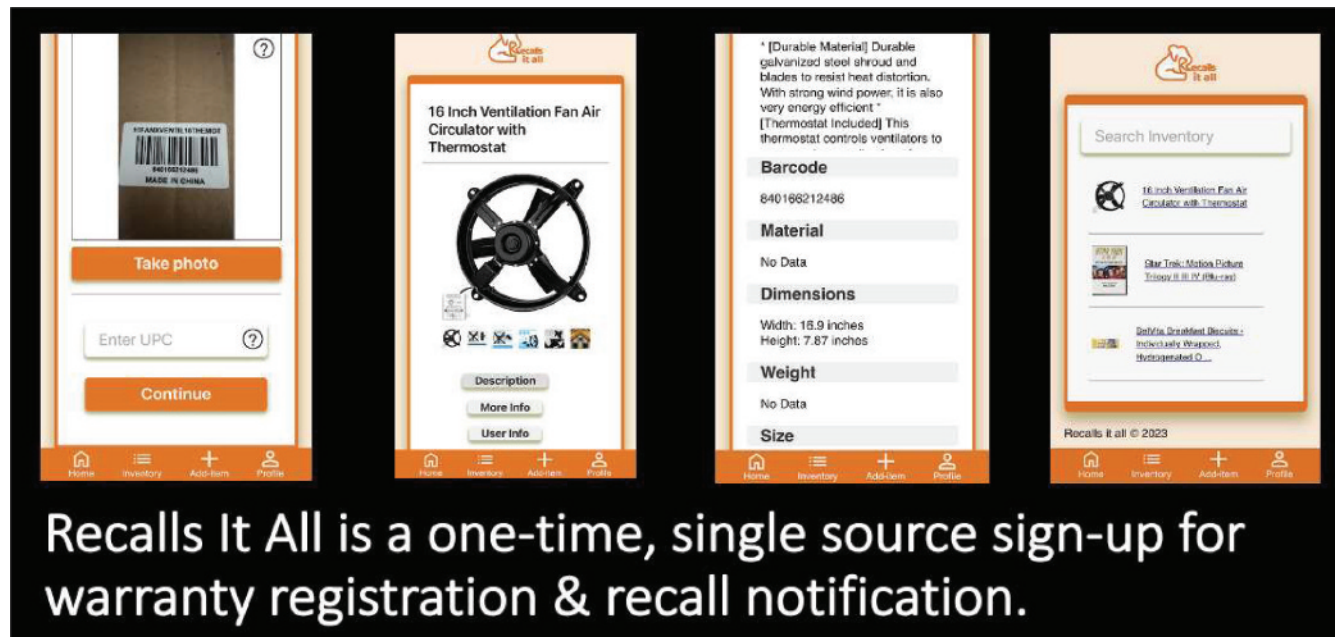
?

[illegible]
840166212486
MADE IN CHINA

Take photo

Enter UPC ?

Continue

Home Inventory Add-item Profile

Recalls it all

16 Inch Ventilation Fan Air Circulator with Thermostat

Description

More Info

User Info

Home Inventory Add-item Profile

* [Durable Material] Durable galvanized steel shroud and blades to resist heat distortion. With strong wind power, it is also very energy efficient * [Thermostat Included] This thermostat controls ventilators to

Barcode

840166212486

Material

No Data

Dimensions

Width: 16.9 inches
Height: 7.87 inches

Weight

No Data

Size

Home Inventory Add-item Profile

Recalls it all

Search Inventory

16 Inch Ventilation Fan Air Circulator with Thermostat

Star Trek: Motion Picture Trilogy II III IV (Blu-ray)

belVita Breakfast Biscuits - Individually Wrapped, Hydrogenated O...

Recalls it all © 2023

Home Inventory Add-item Profile

Recalls It All is a one-time, single source sign-up for warranty registration & recall notification.